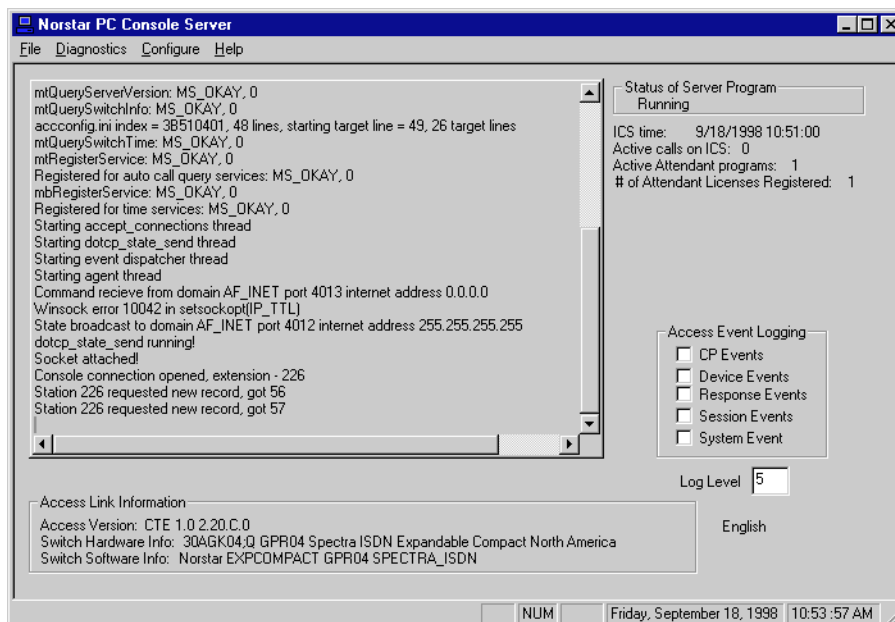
Norstar PC Console Server

File Diagnostics Configure Help

mtQueryServerVersion: MS_OKAY, 0
mtQuerySwitchInfo: MS_OKAY, 0
accconfig.ini index = 3B510401, 48 lines, starting target line = 49, 26 target lines
mtQuerySwitchTime: MS_OKAY, 0
mtRegisterService: MS_OKAY, 0
Registered for auto call query services: MS_OKAY, 0
mbRegisterService: MS_OKAY, 0
Registered for time services: MS_OKAY, 0
Starting accept_connections thread
Starting dotcp_state_send thread
Starting event dispatcher thread
Starting agent thread
Command recieve from domain AF_INET port 4013 internet address 0.0.0.0
Winsock error 10042 in setsockopt(IP_TTL)
State broadcast to domain AF_INET port 4012 internet address 255.255.255.255
dotcp_state_send running!
Socket attached!
Console connection opened, extension - 226
Station 226 requested new record, got 56
Station 226 requested new record, got 57

Status of Server Program
Running

ICS time: 9/18/1998 10:51:00
Active calls on ICS: 0
Active Attendant programs: 1
# of Attendant Licenses Registered: 1

Access Event Logging
CP Events
Device Events
Response Events
Session Events
System Event

Log Level 5

English

Access Link Information
Access Version: CTE 1.0 2.20.C.0
Switch Hardware Info: 30AGK04;Q GPR04 Spectra ISDN Expandable Compact North America
Switch Software Info: Norstar EXPCOMPACT GPR04 SPECTRA_ISDN

NUM | Friday, September 18, 1998 | 10:53:57 AM